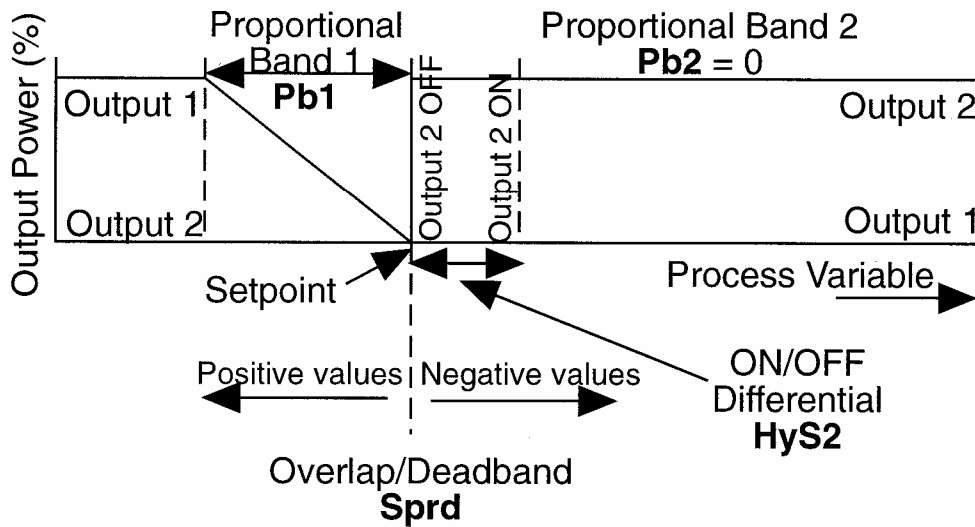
Output Power (%)

Proportional Band 1
Pb1

Proportional Band 2
Pb2 = 0

Output 1

Output 2

Output 2 OFF

Output 2 ON

Output 2

Output 1

Setpoint

Process Variable

Positive values

Negative values

ON/OFF Differential
HyS2

Overlap/Deadband
Sprd